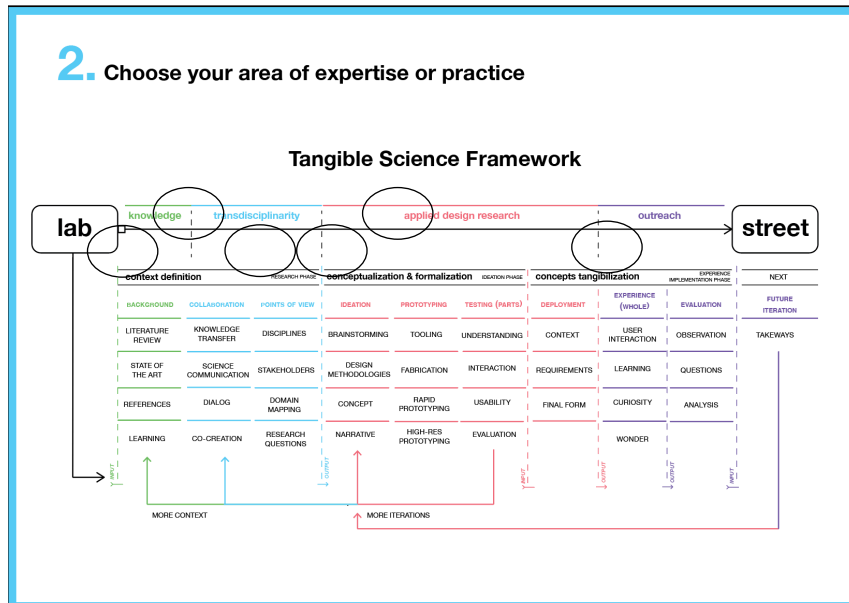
2. Choose your area of expertise or practice

Tangible Science Framework

lab

knowledge transdisciplinarity applied design research outreach

street

context definition RESEARCH PHASE

conceptualization & formalization IDEATION PHASE

concepts tangibilization EXPERIENCE IMPLEMENTATION PHASE

NEXT

| BACKGROUND | COLLABORATION | POINTS OF VIEW | IDEATION | PROTOTYPING | TESTING (PARTS) | DEPLOYMENT | EXPERIENCE (WHOLE) | EVALUATION | FUTURE ITERATION |
|---|---|---|---|---|---|---|---|---|---|
| LITERATURE REVIEW | KNOWLEDGE TRANSFER | DISCIPLINES | BRAINSTORMING | TOOLING | UNDERSTANDING | CONTEXT | USER INTERACTION | OBSERVATION | TAKEWAYS |
| STATE OF THE ART | SCIENCE COMMUNICATION | STAKEHOLDERS | DESIGN METHODOLOGIES | FABRICATION | INTERACTION | REQUIREMENTS | LEARNING | QUESTIONS | |
| REFERENCES | DIALOG | DOMAIN MAPPING | CONCEPT | RAPID PROTOTYPING | USABILITY | FINAL FORM | CURIOSITY | ANALYSIS | |
| LEARNING | CO-CREATION | RESEARCH QUESTIONS | NARRATIVE | HIGH-RES PROTOTYPING | EVALUATION | | WONDER | | |

INPUT OUTPUT INPUT OUTPUT OUTPUT INPUT

MORE CONTEXT

MORE ITERATIONS